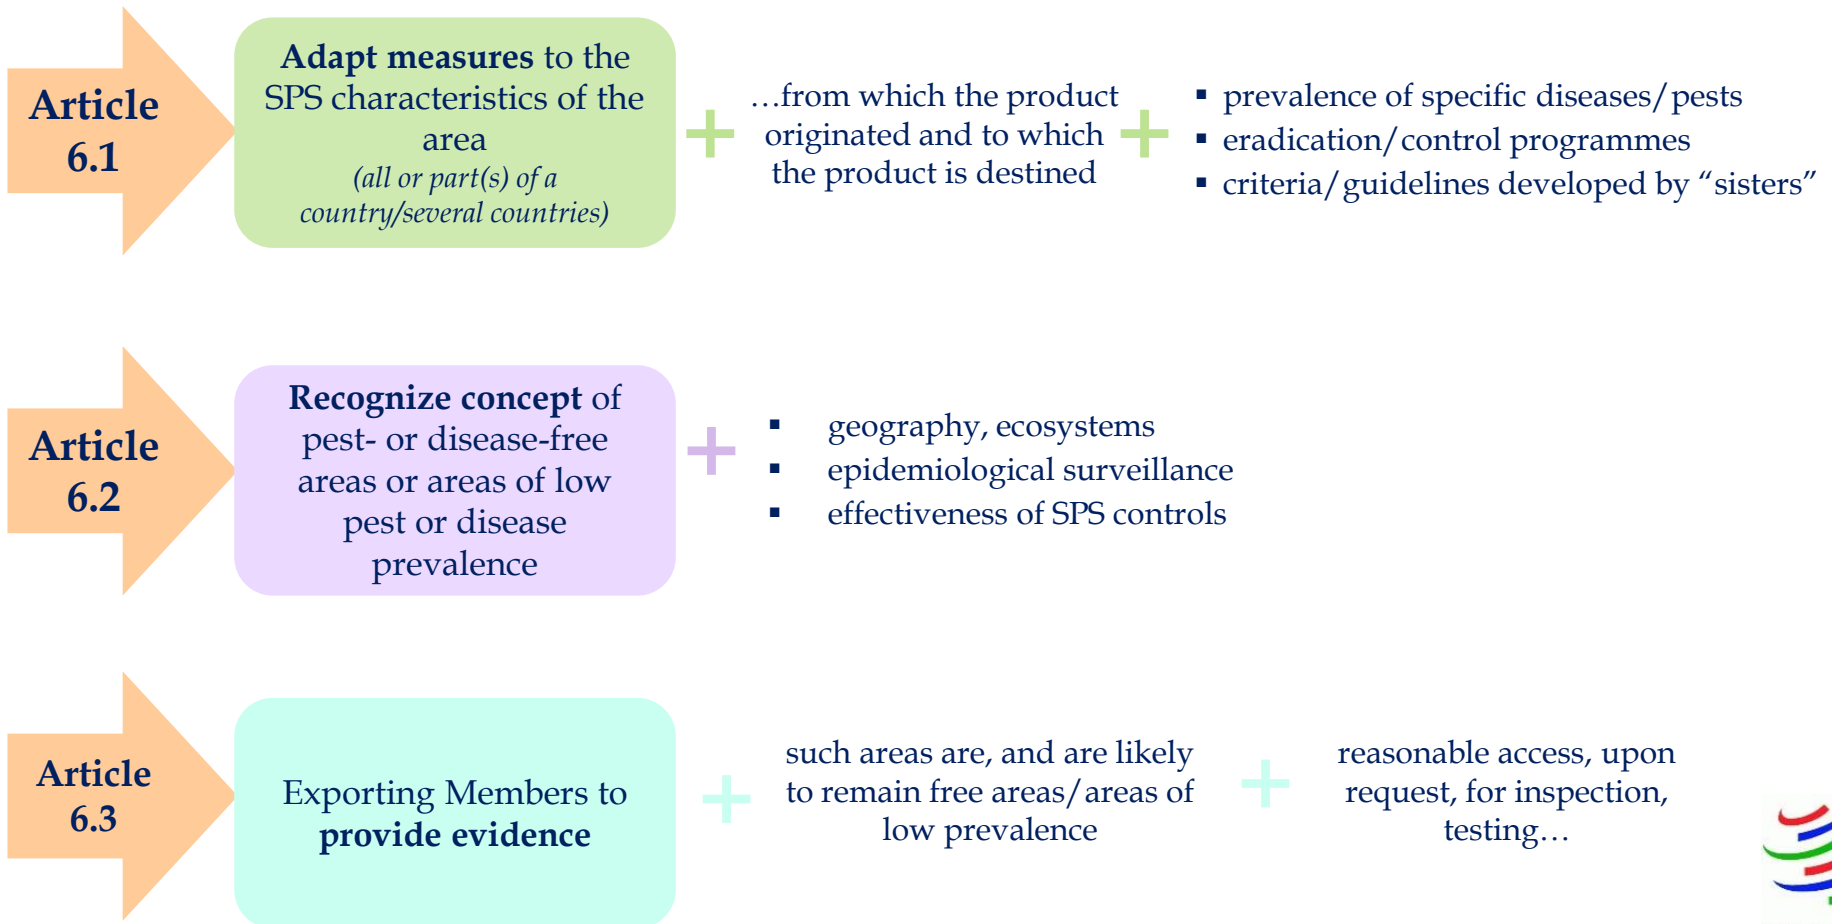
Article 6.1

**Adapt measures** to the SPS characteristics of the area
*(all or part(s) of a country/several countries)*

+

...from which the product originated and to which the product is destined

+

- prevalence of specific diseases/pests
- eradication/control programmes
- criteria/guidelines developed by "sisters"

Article 6.2

**Recognize concept** of pest- or disease-free areas or areas of low pest or disease prevalence

+

- geography, ecosystems
- epidemiological surveillance
- effectiveness of SPS controls

Article 6.3

Exporting Members to **provide evidence**

+

such areas are, and are likely to remain free areas/areas of low prevalence

+

reasonable access, upon request, for inspection, testing...